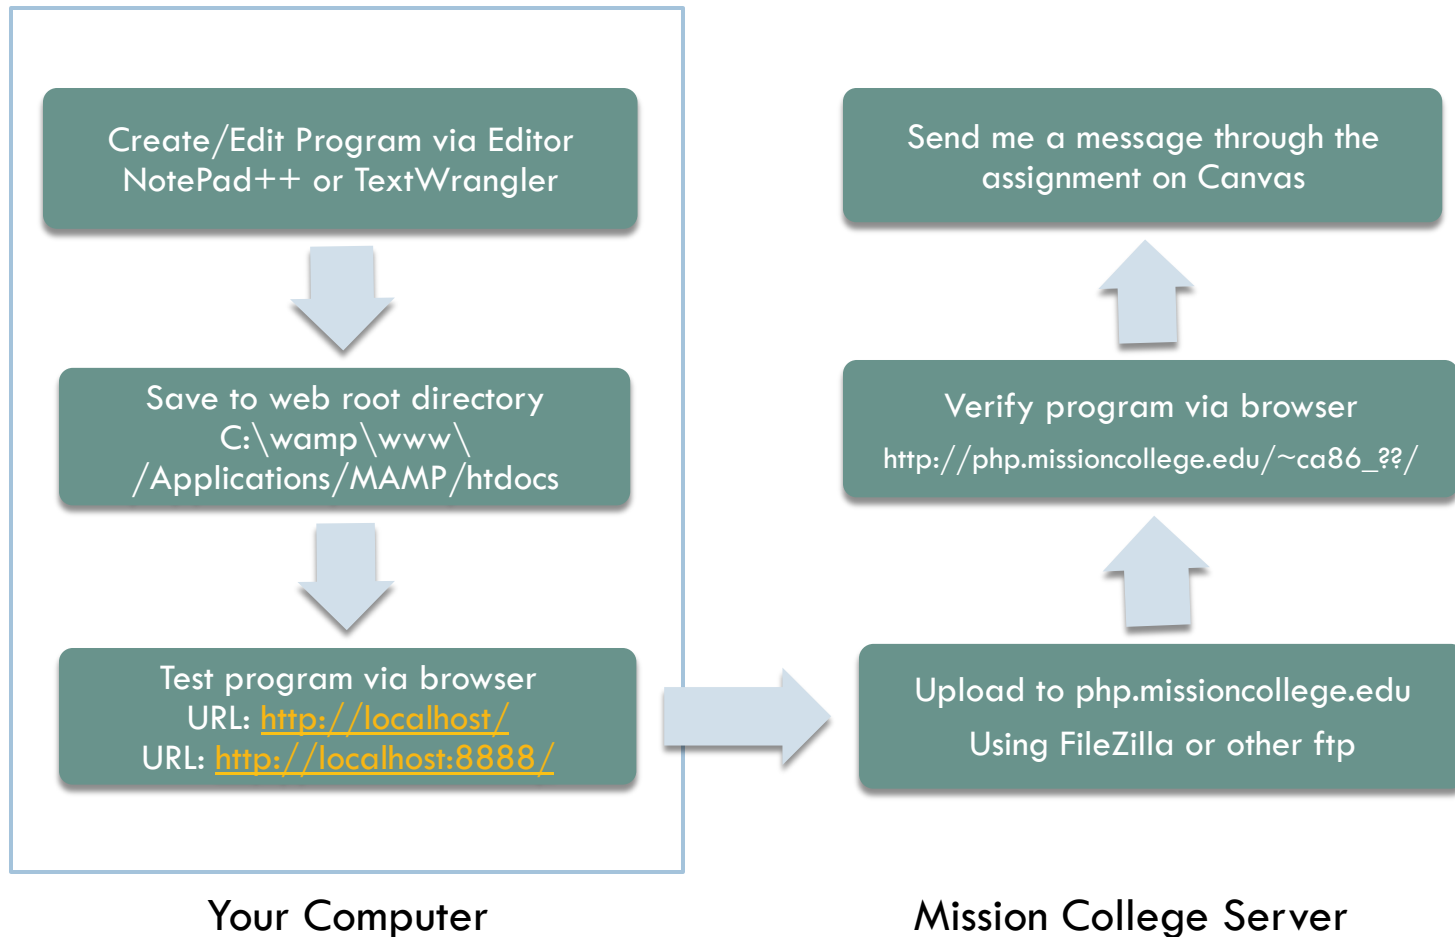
Create/Edit Program via Editor
NotePad++ or TextWrangler

Save to web root directory
C:\wamp\www\
/Applications/MAMP/htdocs

Test program via browser
URL: http://localhost/
URL: http://localhost:8888/

Your Computer

Send me a message through the assignment on Canvas

Verify program via browser
http://php.missioncollege.edu/~ca86_??/

Upload to php.missioncollege.edu
Using FileZilla or other ftp

Mission College Server